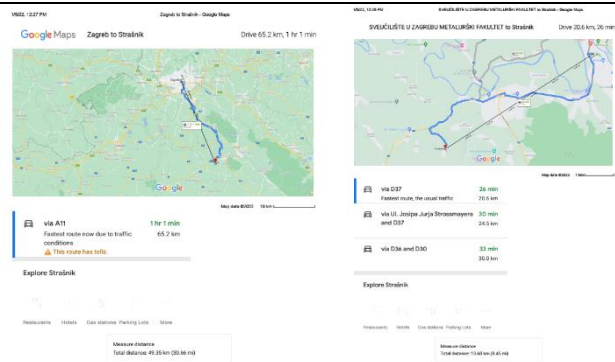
1/5/22, 12:27 PM Zagreb to Strašnik - Google Maps

Google Maps Zagreb to Strašnik Drive 65.2 km, 1 hr 1 min

Google

Map data ©2022 10 km

via A11 1 hr 1 min
Fastest route now due to traffic conditions 65.2 km
⚠ This route has tolls.

Explore Strašnik

Restaurants Hotels Gas stations Parking Lots More

Measure distance
Total distance: 49.35 km (30.66 mi)

1/5/22, 12:30 PM SVEUČILIŠTE U ZAGREBU METALURŠKI FAKULTET to Strašnik - Google Maps

SVEUČILIŠTE U ZAGREBU METALURŠKI FAKULTET to Strašnik Drive 20.6 km, 26 min

Google

Map data ©2022 1 km

via D37 26 min
Fastest route, the usual traffic 20.6 km

via Ul. Josipa Jurja Strossmayera and D37 30 min
24.5 km

via D36 and D30 33 min
30.0 km

Explore Strašnik

Restaurants Hotels Gas stations Parking Lots More

Measure distance
Total distance: 13.60 km (8.45 mi)